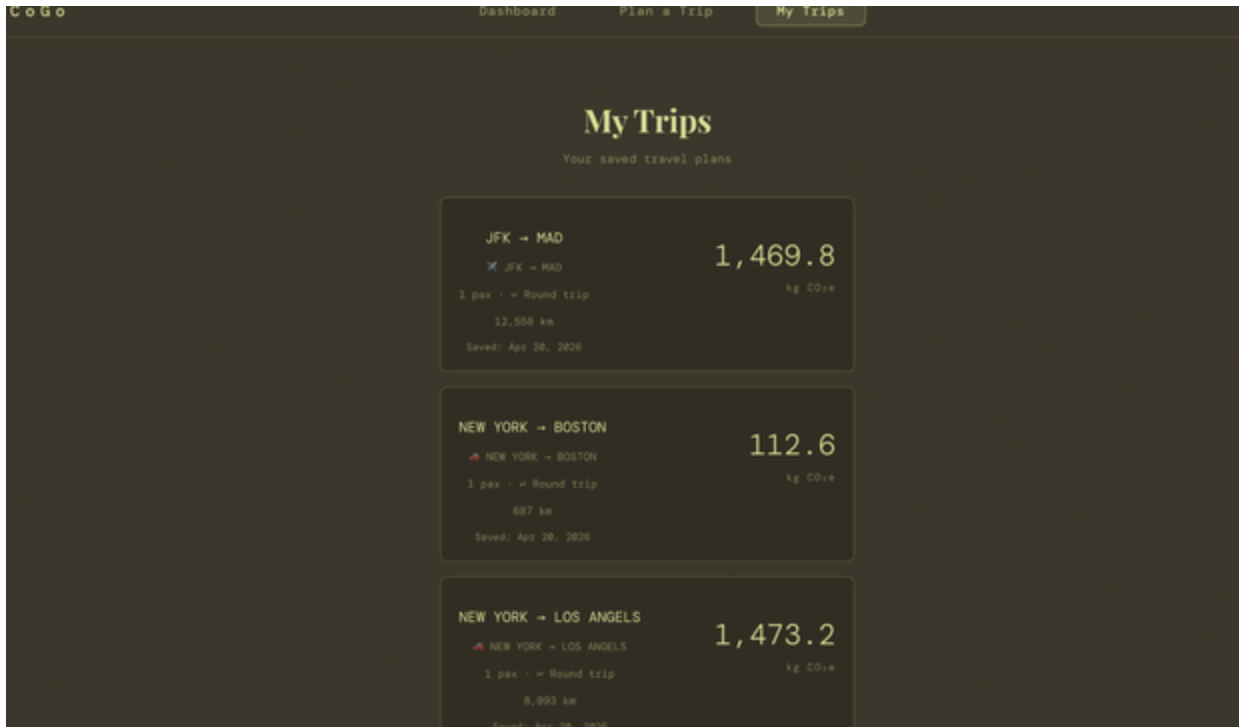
CoGo

Dashboard
Plan a Trip
My Trips

My Trips

Your saved travel plans

JFK → MAD
✈ JFK → MAD
1 pax · ↩ Round trip
12,556 km
Saved: Apr 20, 2026

1,469.8
kg $CO_2e$

NEW YORK → BOSTON
NEW YORK → BOSTON
1 pax · ↩ Round trip
687 km
Saved: Apr 20, 2026

112.6
kg $CO_2e$

NEW YORK → LOS ANGELS
NEW YORK → LOS ANGELS
1 pax · ↩ Round trip
8,993 km
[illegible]

1,473.2
kg $CO_2e$